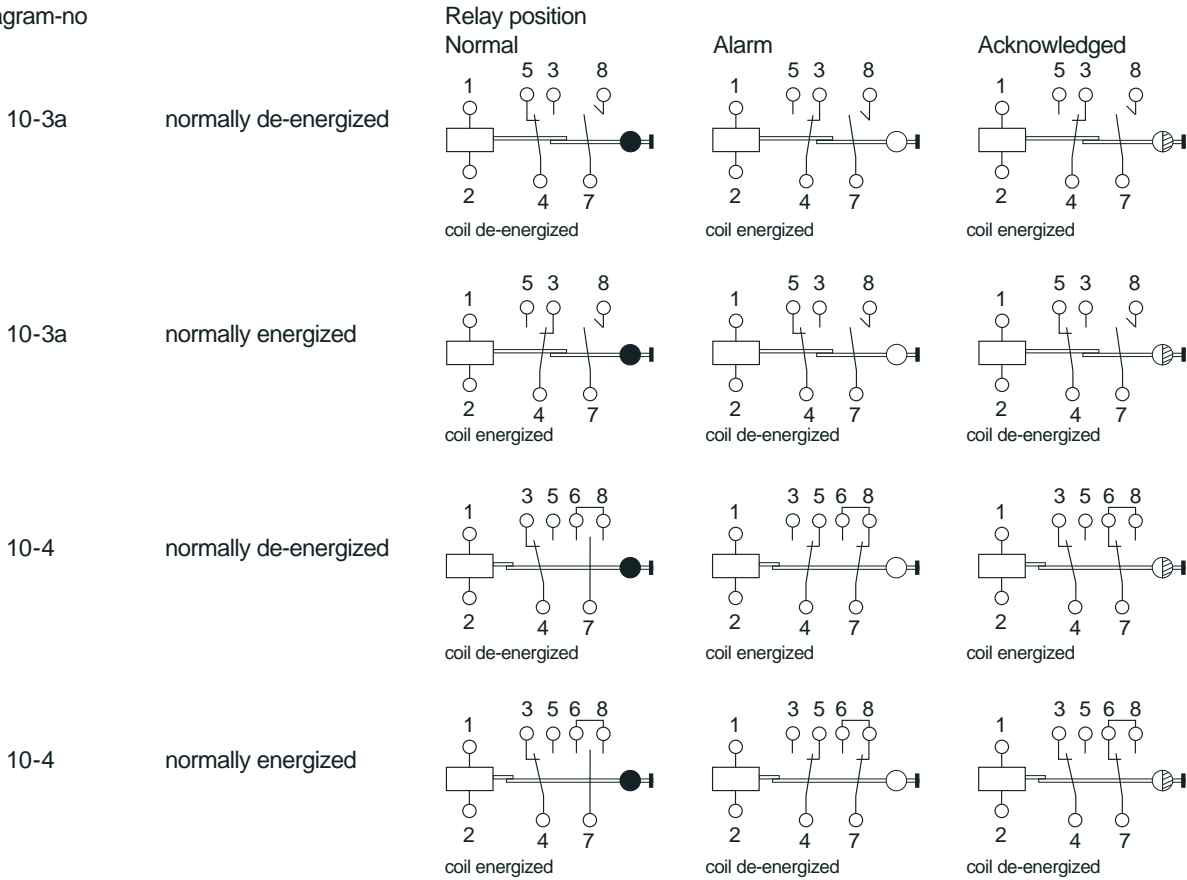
gram-no

Relay position
Normal Alarm Acknowledged

10-3a normally de-energized

1 5 3 8 2 4 7
coil de-energized

1 5 3 8 2 4 7
coil energized

1 5 3 8 2 4 7
coil energized

10-3a normally energized

1 5 3 8 2 4 7
coil energized

1 5 3 8 2 4 7
coil de-energized

1 5 3 8 2 4 7
coil de-energized

10-4 normally de-energized

1 3 5 6 8 2 4 7
coil de-energized

1 3 5 6 8 2 4 7
coil energized

1 3 5 6 8 2 4 7
coil energized

10-4 normally energized

1 3 5 6 8 2 4 7
coil energized

1 3 5 6 8 2 4 7
coil de-energized

1 3 5 6 8 2 4 7
coil de-energized